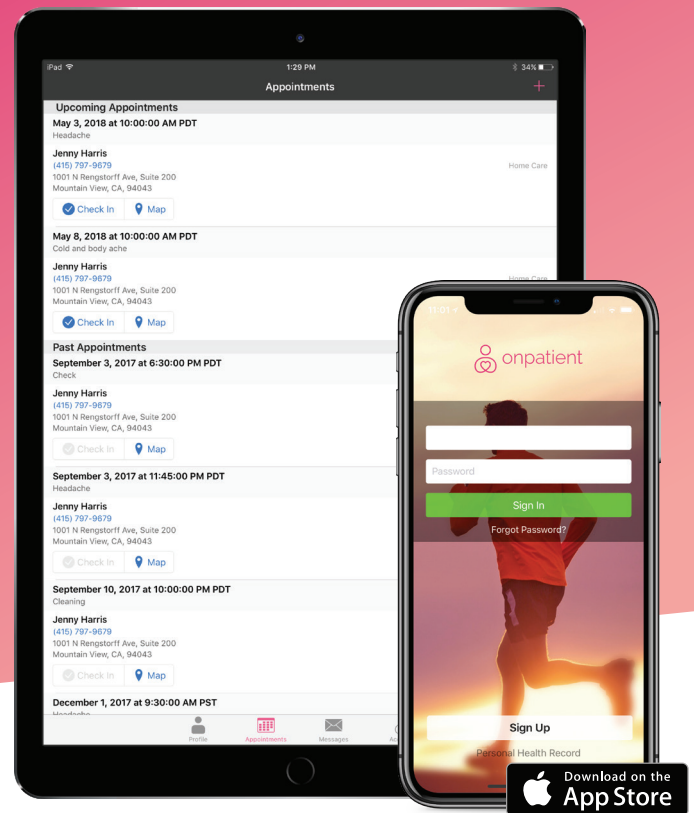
iPad
1:29 PM
34%
Appointments
+
Upcoming Appointments
May 3, 2018 at 10:00:00 AM PDT
Headache
Jenny Harris
(415) 797-9679
1001 N Rengstorff Ave, Suite 200
Mountain View, CA, 94043
Home Care
Check In
Map
May 8, 2018 at 10:00:00 AM PDT
Cold and body ache
Jenny Harris
(415) 797-9679
1001 N Rengstorff Ave, Suite 200
Mountain View, CA, 94043
Home Care
Check In
Map
Past Appointments
September 3, 2017 at 6:30:00 PM PDT
Check
Jenny Harris
(415) 797-9679
1001 N Rengstorff Ave, Suite 200
Mountain View, CA, 94043
Check In
Map
September 3, 2017 at 11:45:00 PM PDT
Headache
Jenny Harris
(415) 797-9679
1001 N Rengstorff Ave, Suite 200
Mountain View, CA, 94043
Check In
Map
September 10, 2017 at 10:00:00 PM PDT
Cleaning
Jenny Harris
(415) 797-9679
1001 N Rengstorff Ave, Suite 200
Mountain View, CA, 94043
Check In
Map
December 1, 2017 at 9:30:00 AM PST
Headache
Profile
Appointments
Messages
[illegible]

11:01
onpatient
Password
Sign In
Forgot Password?
Sign Up
Personal Health Record

Download on the
App Store